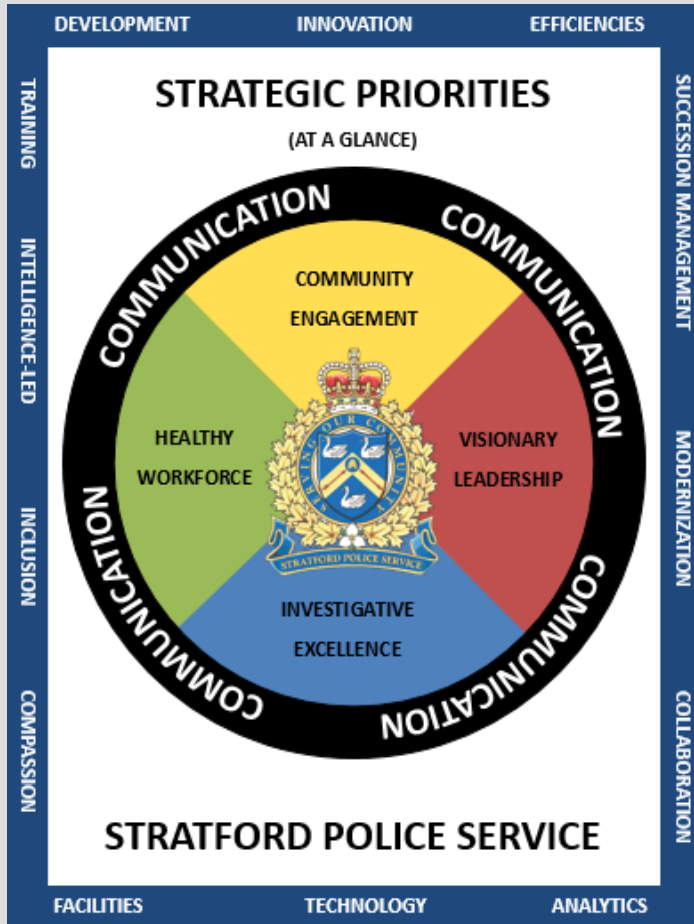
DEVELOPMENT INNOVATION EFFICIENCIES

TRAINING

INTELLIGENCE-LED

INCLUSION

COMPASSION

SUCCESSION MANAGEMENT

MODERNIZATION

COLLABORATION

STRATEGIC PRIORITIES

(AT A GLANCE)

COMMUNICATION COMMUNICATION COMMUNICATION COMMUNICATION

COMMUNITY ENGAGEMENT

HEALTHY WORKFORCE

VISIONARY LEADERSHIP

INVESTIGATIVE EXCELLENCE

SERVING OUR COMMUNITY

STRATFORD POLICE SERVICE

STRATFORD POLICE SERVICE

FACILITIES TECHNOLOGY ANALYTICS